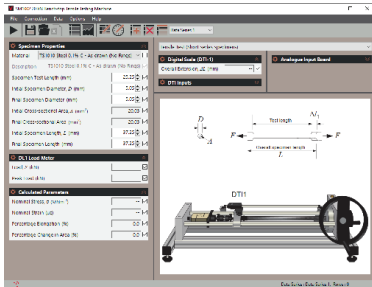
File Connection Data Options Help

Specimen Properties
Material: TE1010 (Steel) 0.1% C - As drawn (No Rnd)
Description: TE1010 Steel 0.1% C - As drawn (No Rnd)
Specimen Test Length (mm) 22.22 [mm]
Initial Specimen Diameter, D (mm) 3.00 [mm]
Final Specimen Diameter (mm) 3.00 [mm]
Initial Cross-sectional Area (mm²) 7.07 [mm²]
Final Cross-sectional Area (mm²) 20.00 [mm²]
Initial Specimen Length, L (mm) 37.22 [mm]
Final Specimen Length (mm) 37.22 [mm]

DL1 Load Meter
Peak Load (N)
Peak Load (kN)

Calculated Parameters
Nominal Stress, σ (N/mm²) -- [N/mm²]
Nominal Strain (ε) -- [-]
Percentage Elongation (%) 0.0 [%]
Percentage Reduction Area (%) 0.0 [%]

Digital Scale (DTI-1)
Overall Extension, ΔL (mm)

Analogue Input Board

DTI Inputs

D
F
Test length
$N_1$
F
Overall specimen length
L

DTI1